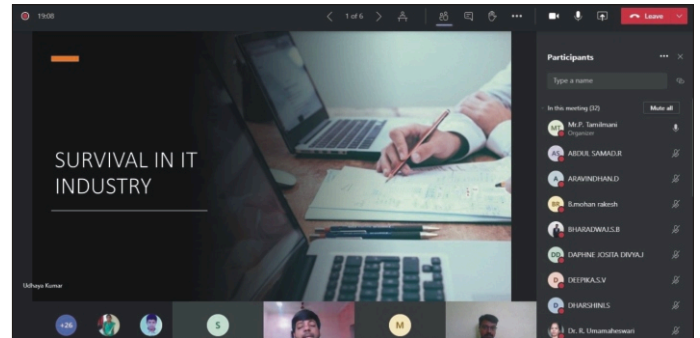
19:08

1 of 6

Leave

SURVIVAL IN IT INDUSTRY

Udhaya Kumar

+26

S

M

Participants

Type a name

In this meeting (32)

Mute all

MT Mr.P. Tamilmani
Organizer

AS ABDUL SAMAD.R

A ARAVINDHAN.D

BR B.mohan rakesh

BHARADWAJ.S.B

DD DAPHNE JOSITA DIVYA.J

D DEEPIKA.S.V

D DHARSHINI.S

Dr. R. Umamaheswari